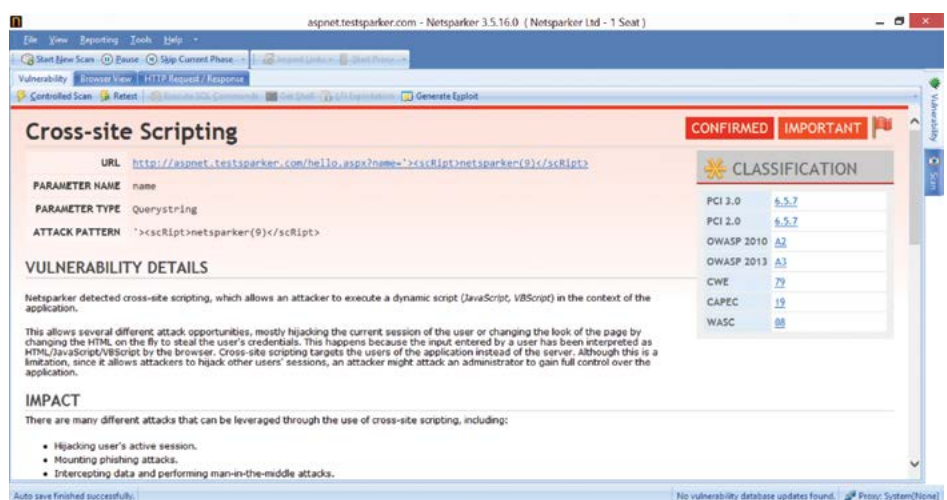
aspnet.testsparker.com - Netsparker 3.5.16.0 ( Netsparker Ltd - 1 Seat )

File View Reporting Tools Help

Start New Scan Pause Skip Current Phase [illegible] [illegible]

Vulnerability Browser View HTTP Request / Response

Controlled Scan Retest Execute SQL Commands Get Shell LFI Exploitation Generate Exploit

Cross-site Scripting

CONFIRMED IMPORTANT

URL http://aspnet.testsparker.com/hello.aspx?name='><scRipt>netsparker(9)</scRipt>

PARAMETER NAME name

PARAMETER TYPE Querystring

ATTACK PATTERN '><scRipt>netsparker(9)</scRipt>

CLASSIFICATION

| | |
|---|---|
| PCI 3.0 | 6.5.7 |
| PCI 2.0 | 6.5.7 |
| OWASP 2010 | A2 |
| OWASP 2013 | A3 |
| CWE | 79 |
| CAPEC | 19 |
| WASC | 08 |

VULNERABILITY DETAILS

Netsparker detected cross-site scripting, which allows an attacker to execute a dynamic script (JavaScript, VBScript) in the context of the application.

This allows several different attack opportunities, mostly hijacking the current session of the user or changing the look of the page by changing the HTML on the fly to steal the user's credentials. This happens because the input entered by a user has been interpreted as HTML/JavaScript/VBScript by the browser. Cross-site scripting targets the users of the application instead of the server. Although this is a limitation, since it allows attackers to hijack other users' sessions, an attacker might attack an administrator to gain full control over the application.

IMPACT

There are many different attacks that can be leveraged through the use of cross-site scripting, including:

• Hijacking user's active session.
• Mounting phishing attacks.
• Intercepting data and performing man-in-the-middle attacks.

Vulnerability Scan

Auto save finished successfully.

No vulnerability database updates found. Proxy: System(None)